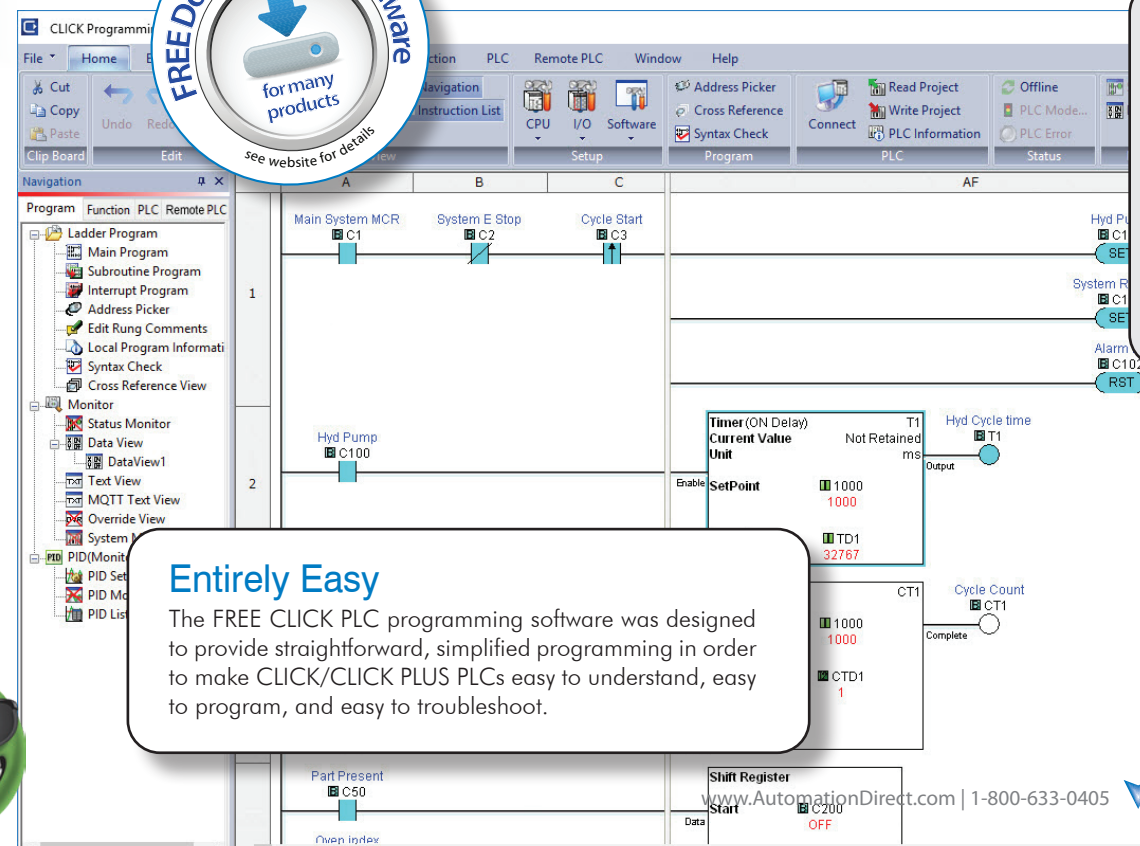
CLICK Programmi

FREE D ware
for many products
see website for details

File Home E ction PLC Remote PLC Window Help

Cut
Copy
Paste
Clip Board
Undo Redo
Edit
Navigation
Instruction List
view
CPU I/O Software
Setup
Address Picker
Cross Reference
Syntax Check
Program
Connect
Read Project
Write Project
PLC Information
PLC
Offline
PLC Mode...
PLC Error
Status

Navigation
Program Function PLC Remote PLC
Ladder Program
Main Program
Subroutine Program
Interrupt Program
Address Picker
Edit Rung Comments
Local Program Informati
Syntax Check
Cross Reference View
Monitor
Status Monitor
Data View
DataView1
Text View
MQTT Text View
Override View
System M
PID(Monit
PID Set
PID Mo
PID List

A B C AF

Main System MCR C1
System E Stop C2
Cycle Start C3
Hyd Pu C1 SET
System R C1 SET
Alarm C10 RST

1

Hyd Pump C100
2
Enable
Timer (ON Delay) T1
Current Value Not Retained
Unit ms
SetPoint 1000 1000
TD1 32767
Output
Hyd Cycle time T1

CT1
1000 1000
CTD1 1
Complete
Cycle Count CT1

Part Present C50
Oven index
Shift Register
Start C200 OFF
Data

Entirely Easy
The FREE CLICK PLC programming software was designed to provide straightforward, simplified programming in order to make CLICK/CLICK PLUS PLCs easy to understand, easy to program, and easy to troubleshoot.

www.AutomationDirect.com | 1-800-633-0405